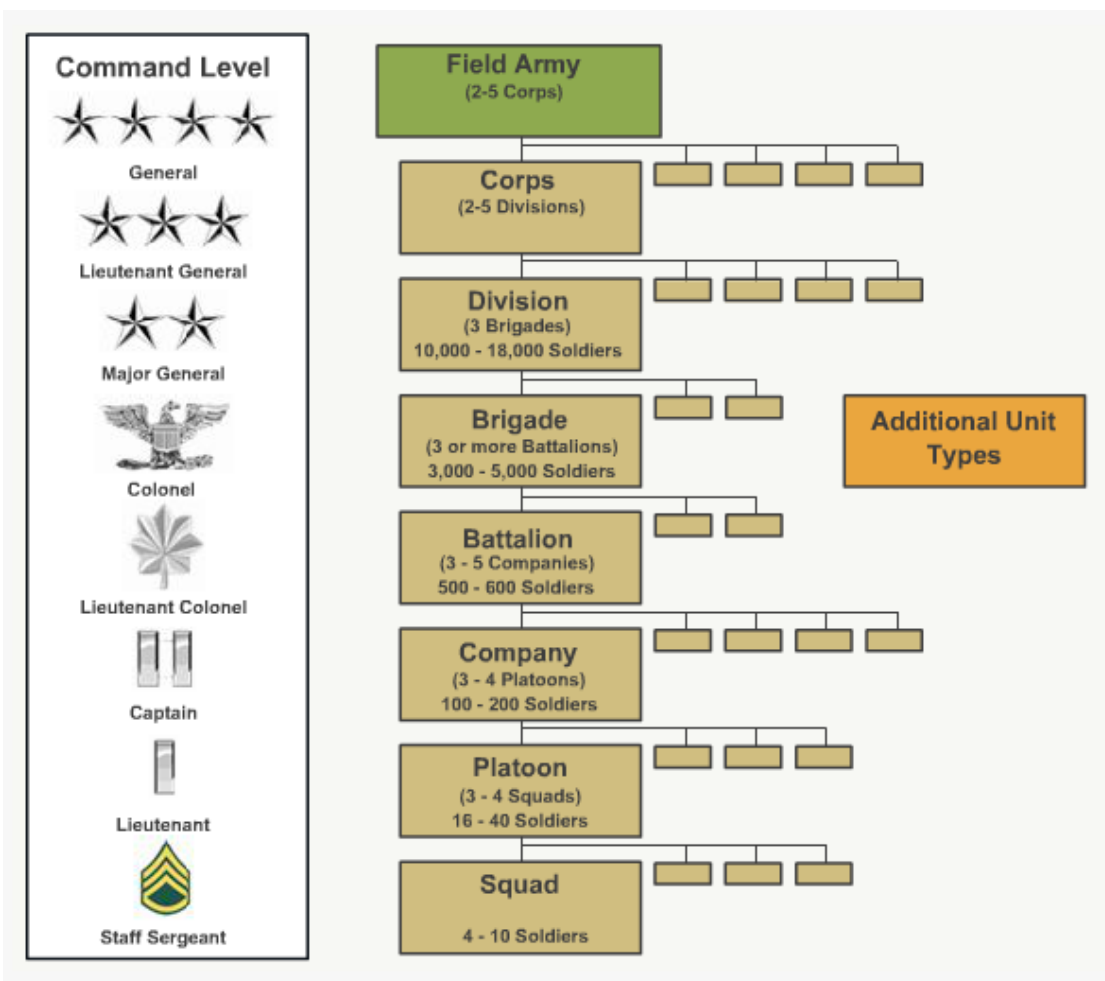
Command Level

General

Lieutenant General

Major General

Colonel

Lieutenant Colonel

Captain

Lieutenant

Staff Sergeant

Field Army
(2-5 Corps)

Corps
(2-5 Divisions)

Division
(3 Brigades)
10,000 - 18,000 Soldiers

Brigade
(3 or more Battalions)
3,000 - 5,000 Soldiers

Additional Unit Types

Battalion
(3 - 5 Companies)
500 - 600 Soldiers

Company
(3 - 4 Platoons)
100 - 200 Soldiers

Platoon
(3 - 4 Squads)
16 - 40 Soldiers

Squad
4 - 10 Soldiers